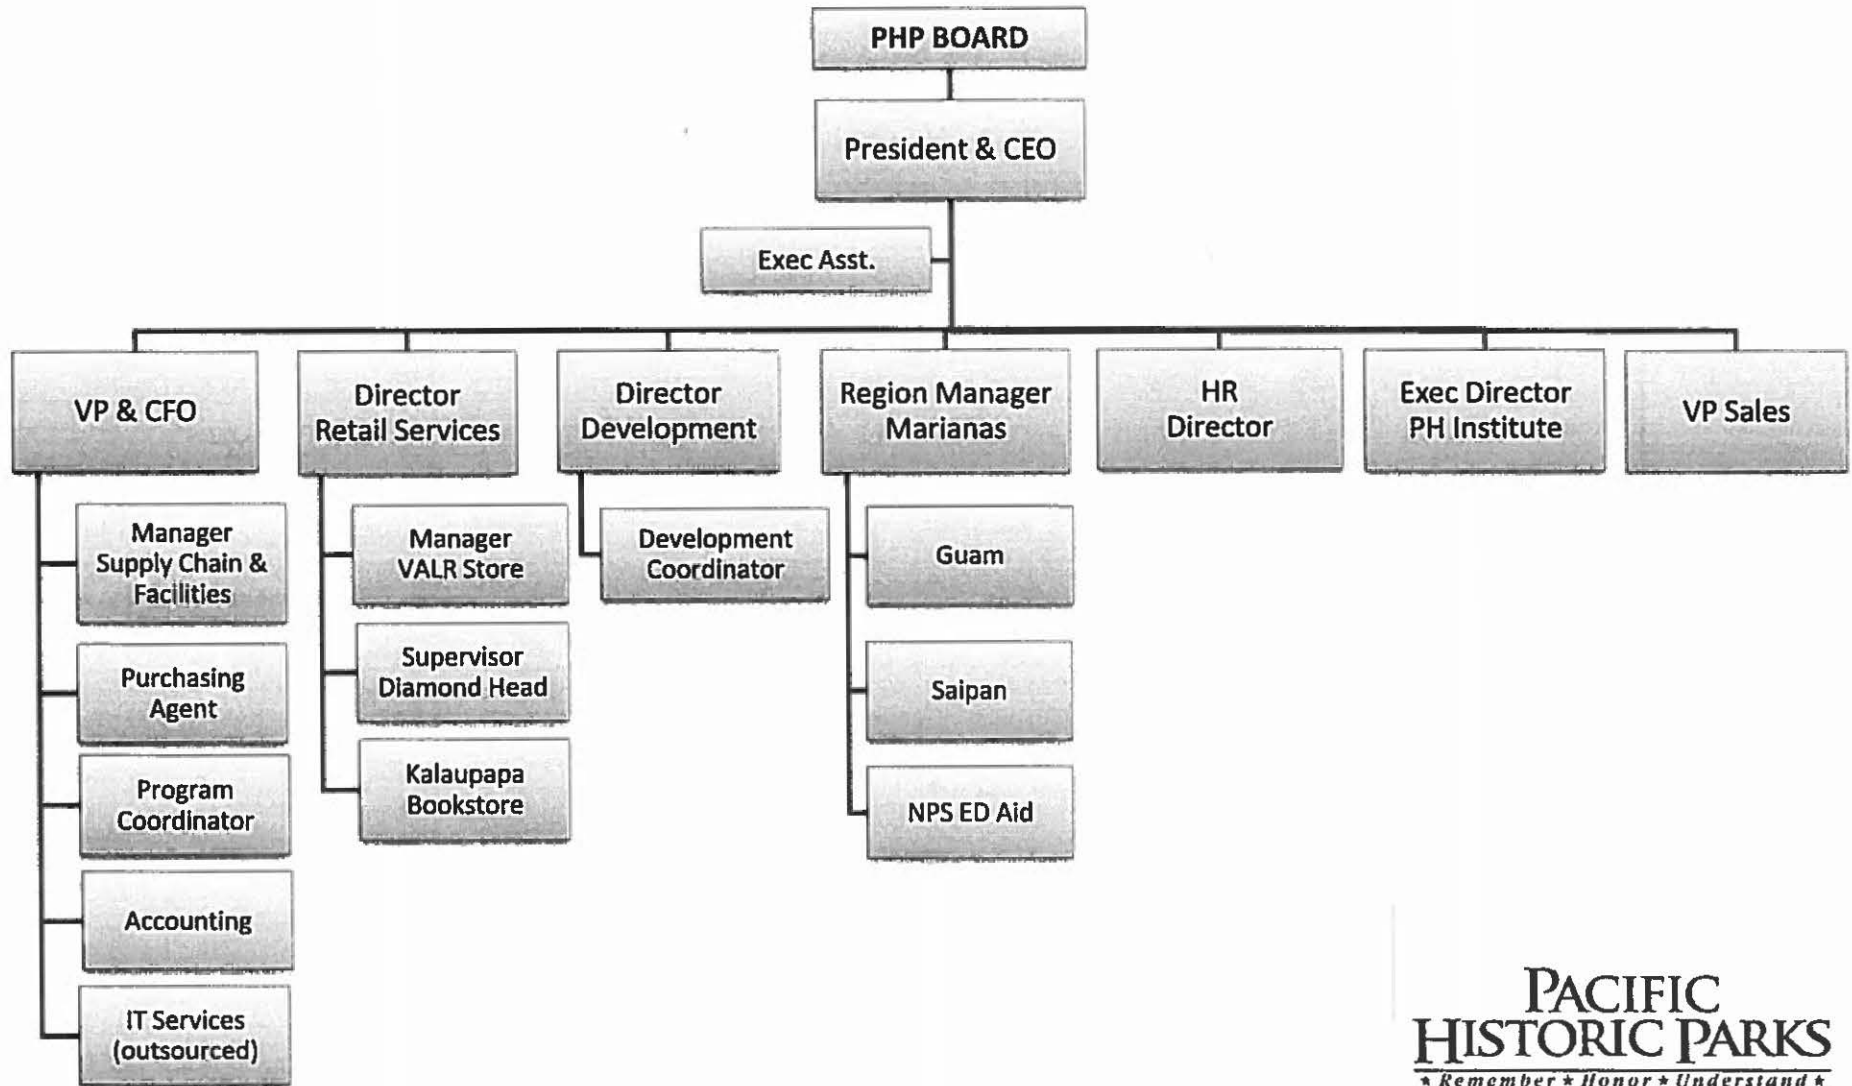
PHP BOARD

President & CEO

Exec Asst.

VP & CFO

Director Retail Services

Director Development

Region Manager Marianas

HR Director

Exec Director PH Institute

VP Sales

Manager Supply Chain & Facilities

Purchasing Agent

Program Coordinator

Accounting

IT Services (outsourced)

Manager VALR Store

Supervisor Diamond Head

Kalaupapa Bookstore

Development Coordinator

Guam

Saipan

NPS ED Aid

PACIFIC HISTORIC PARKS

★ Remember ★ Honor ★ Understand ★